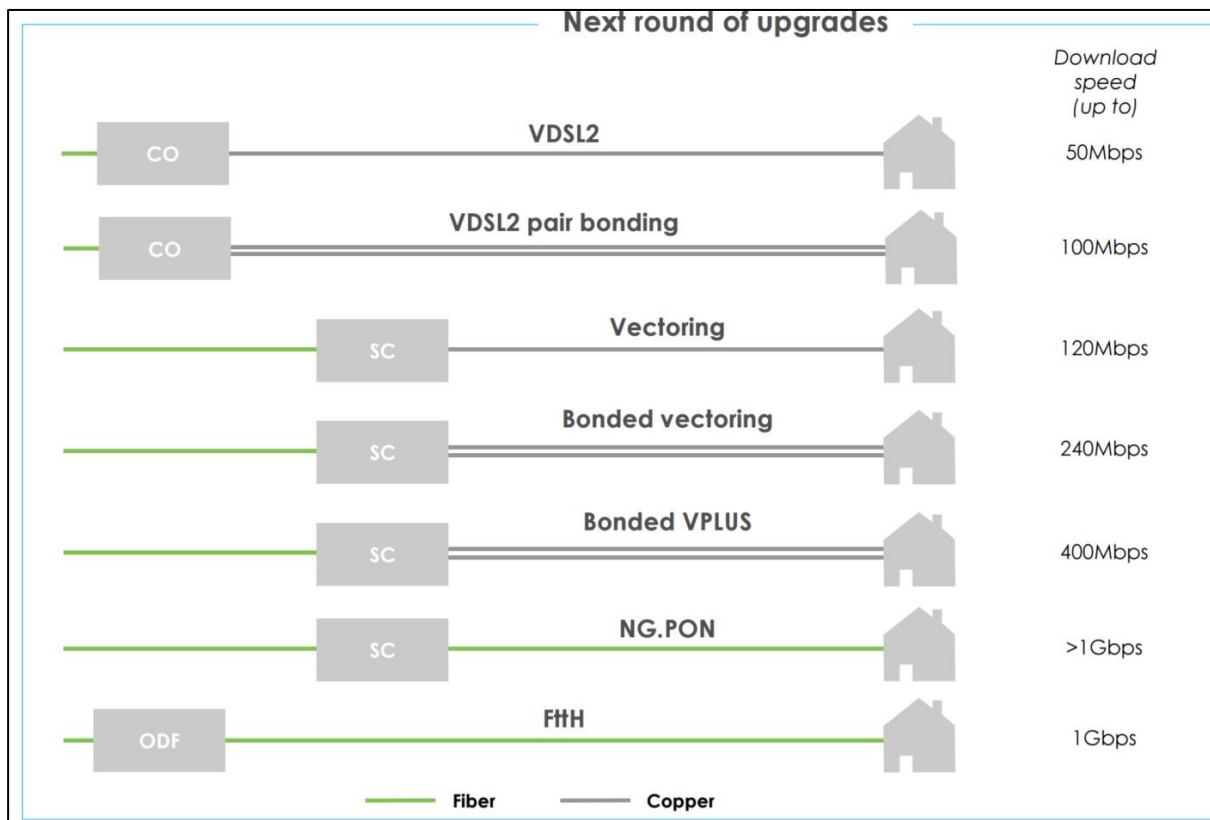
Next round of upgrades

Download speed (up to)

CO
VDSL2
50Mbps

CO
VDSL2 pair bonding
100Mbps

SC
Vectoring
120Mbps

SC
Bonded vectoring
240Mbps

SC
Bonded VPLUS
400Mbps

SC
NG.PON
>1Gbps

ODF
FttH
1Gbps

Fiber
Copper